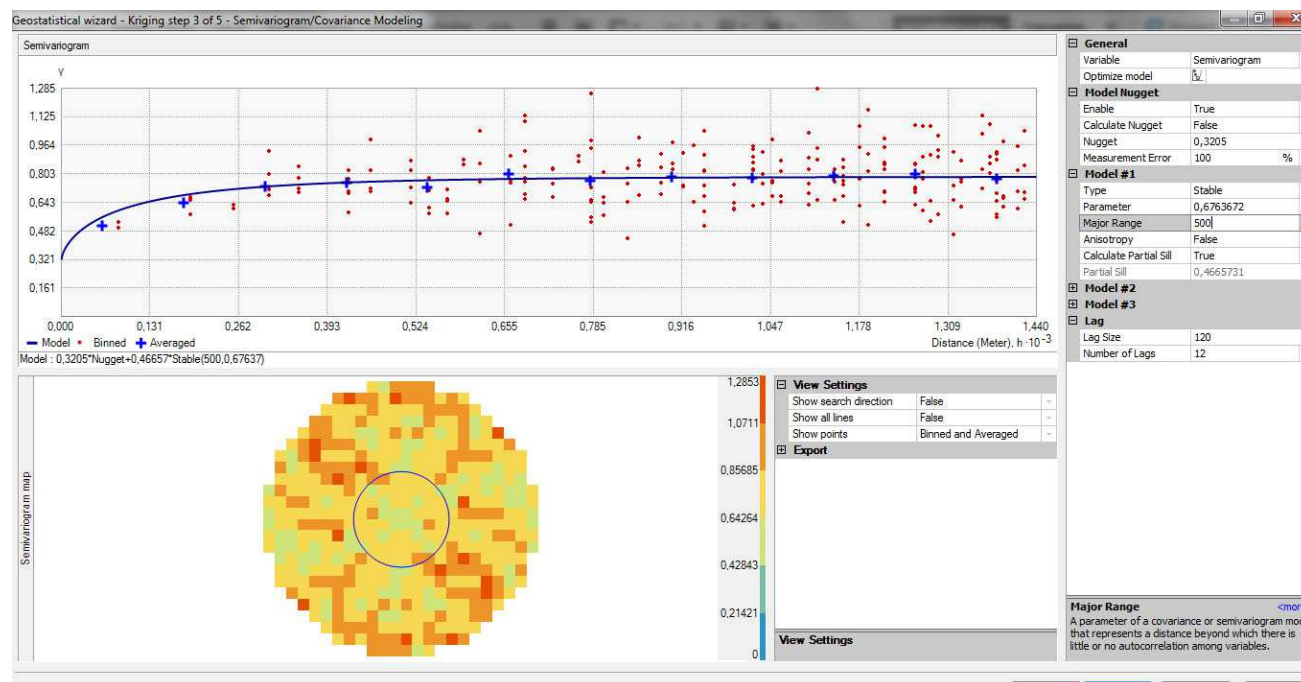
Geostatistical wizard - Kriging step 3 of 5 - Semivariogram/Covariance Modeling

Semivariogram

γ

1,285
1,125
0,964
0,803
0,643
0,482
0,321
0,161

0,000 0,131 0,262 0,393 0,524 0,655 0,785 0,916 1,047 1,178 1,309 1,440

Model • Binned + Averaged

Distance (Meter), h $\cdot 10^{-3}$

Model : 0,3205*Nugget+0,46657*Stable(500,0,67637)

Semivariogram map

1,2853
1,0711
0,85685
0,64264
0,42843
0,21421
0

| View Settings | |
|---|---|
| Show search direction | False |
| Show all lines | False |
| Show points | Binned and Averaged |
| Export | |

View Settings

| General | |
|---|---|
| Variable | Semivariogram |
| Optimize model | |
| Model Nugget | |
| Enable | True |
| Calculate Nugget | False |
| Nugget | 0,3205 |
| Measurement Error | 100 % |
| Model #1 | |
| Type | Stable |
| Parameter | 0,6763672 |
| Major Range | 500 |
| Anisotropy | False |
| Calculate Partial Sill | True |
| Partial Sill | 0,4665731 |
| Model #2 | |
| Model #3 | |
| Lag | |
| Lag Size | 120 |
| Number of Lags | 12 |

Major Range <mor
A parameter of a covariance or semivariogram mo that represents a distance beyond which there is little or no autocorrelation among variables.